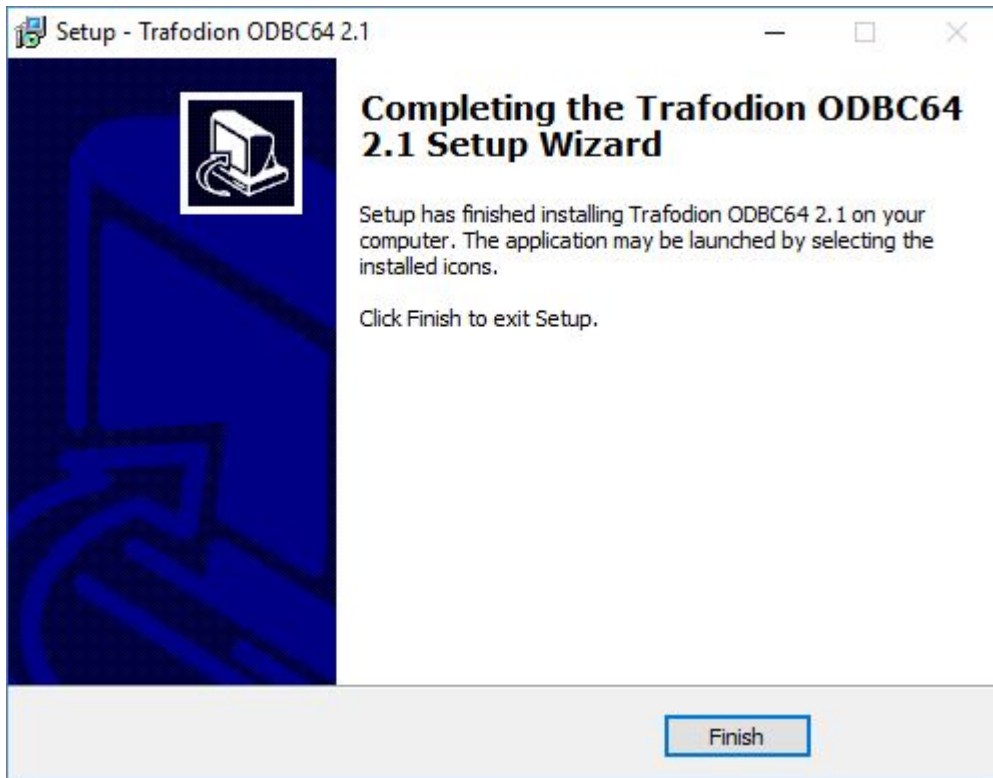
Setup - Trafodion ODBC64 2.1

Completing the Trafodion ODBC64 2.1 Setup Wizard

Setup has finished installing Trafodion ODBC64 2.1 on your computer. The application may be launched by selecting the installed icons.

Click Finish to exit Setup.

Finish